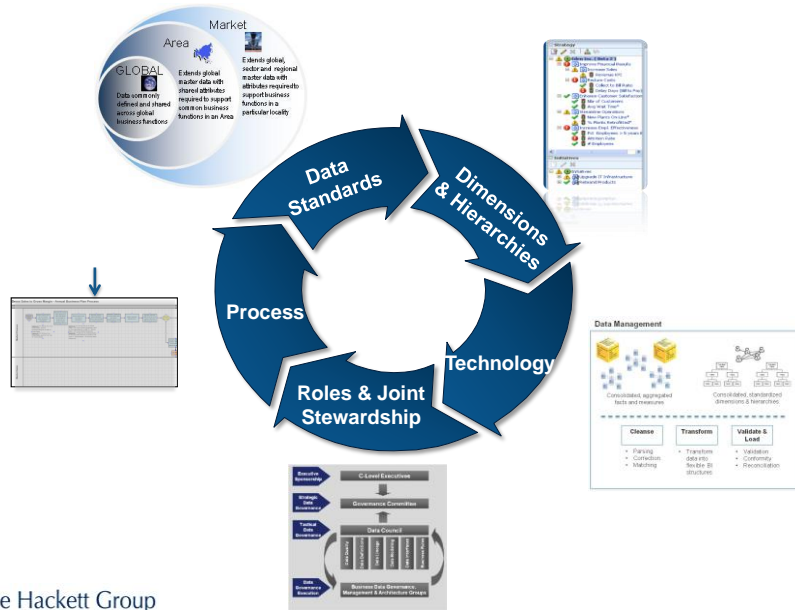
Market

Area

GLOBAL

Data commonly defined and shared across global business functions

Extends global master data with shared attributes required to support common business functions in an Area

Extends global, sector and regional master data with attributes required to support business functions in a particular locality

Data Standards

Dimensions & Hierarchies

Technology

Roles & Joint Stewardship

Process

Data Management

Consolidated, aggregated facts and measures

Consolidated, standardized dimensions & hierarchies

Cleanse
• Parsing
• Correction
• Matching

Transform
• Transform data into flexible BI structures

Validate & Load
• Validation
• Conformity
• Reconciliation

Executive Sponsorship

C-Level Executives

Strategic Data Governance

Governance Committee

Tactical Data Governance

Data Council

Data Governance Execution

Business Data Governance, Management & Architecture Groups

e Hackett Group